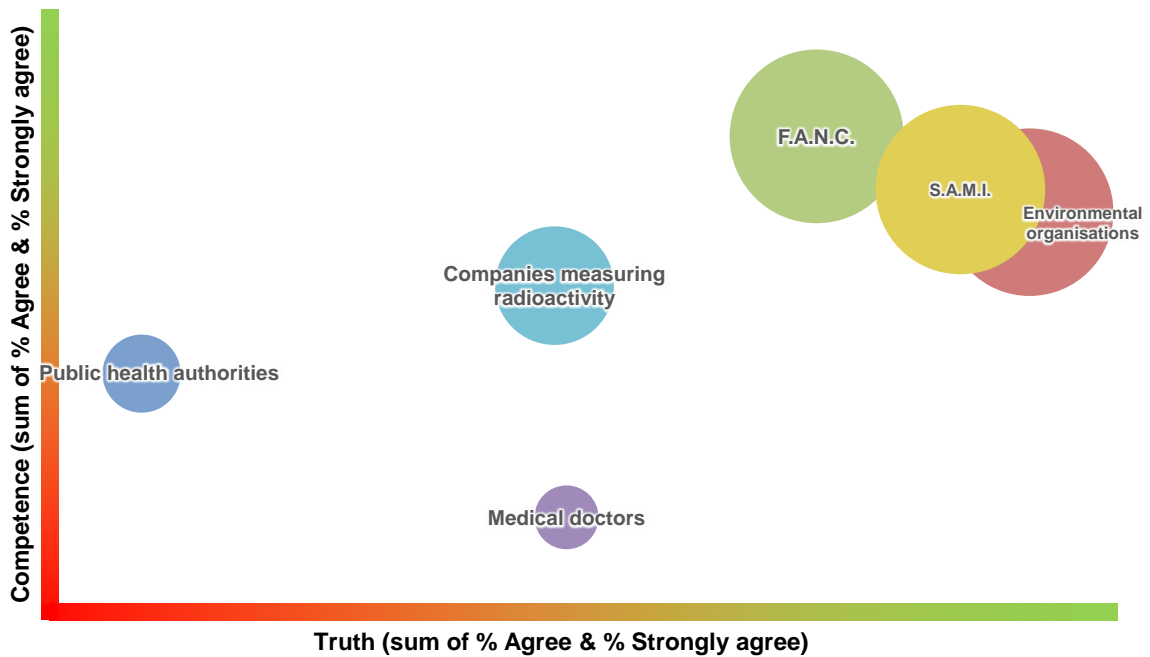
Competence (sum of % Agree & % Strongly agree)

F.A.N.C.

S.A.M.I.

Environmental organisations

Companies measuring radioactivity

Public health authorities

Medical doctors

Truth (sum of % Agree & % Strongly agree)